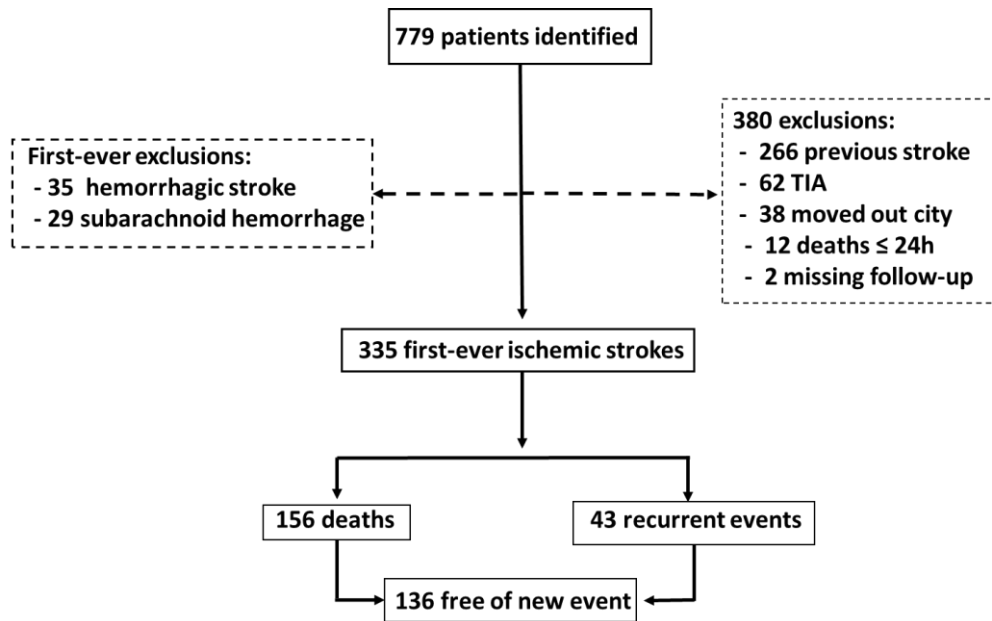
779 patients identified

First-ever exclusions:
- 35 hemorrhagic stroke
- 29 subarachnoid hemorrhage

380 exclusions:
- 266 previous stroke
- 62 TIA
- 38 moved out city
- 12 deaths ≤ 24h
- 2 missing follow-up

335 first-ever ischemic strokes

156 deaths

43 recurrent events

136 free of new event